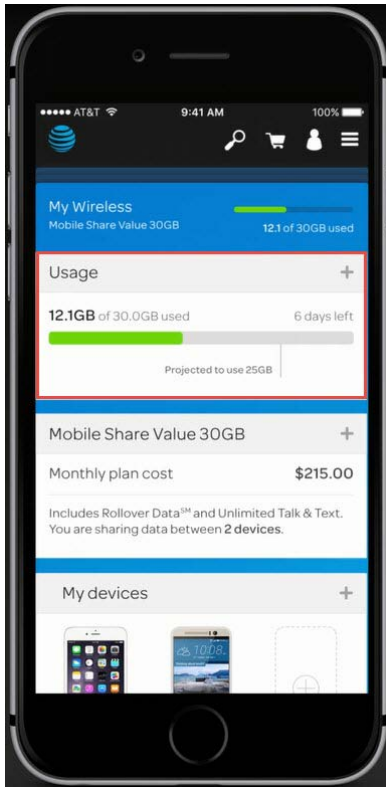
●●●●● AT&T 9:41 AM 100%

My Wireless
Mobile Share Value 30GB
12.1 of 30GB used

Usage +
12.1GB of 30.0GB used 6 days left
Projected to use 25GB

Mobile Share Value 30GB +
Monthly plan cost $215.00
Includes Rollover Data$^{SM}$ and Unlimited Talk & Text. You are sharing data between 2 devices.

My devices +
10:08